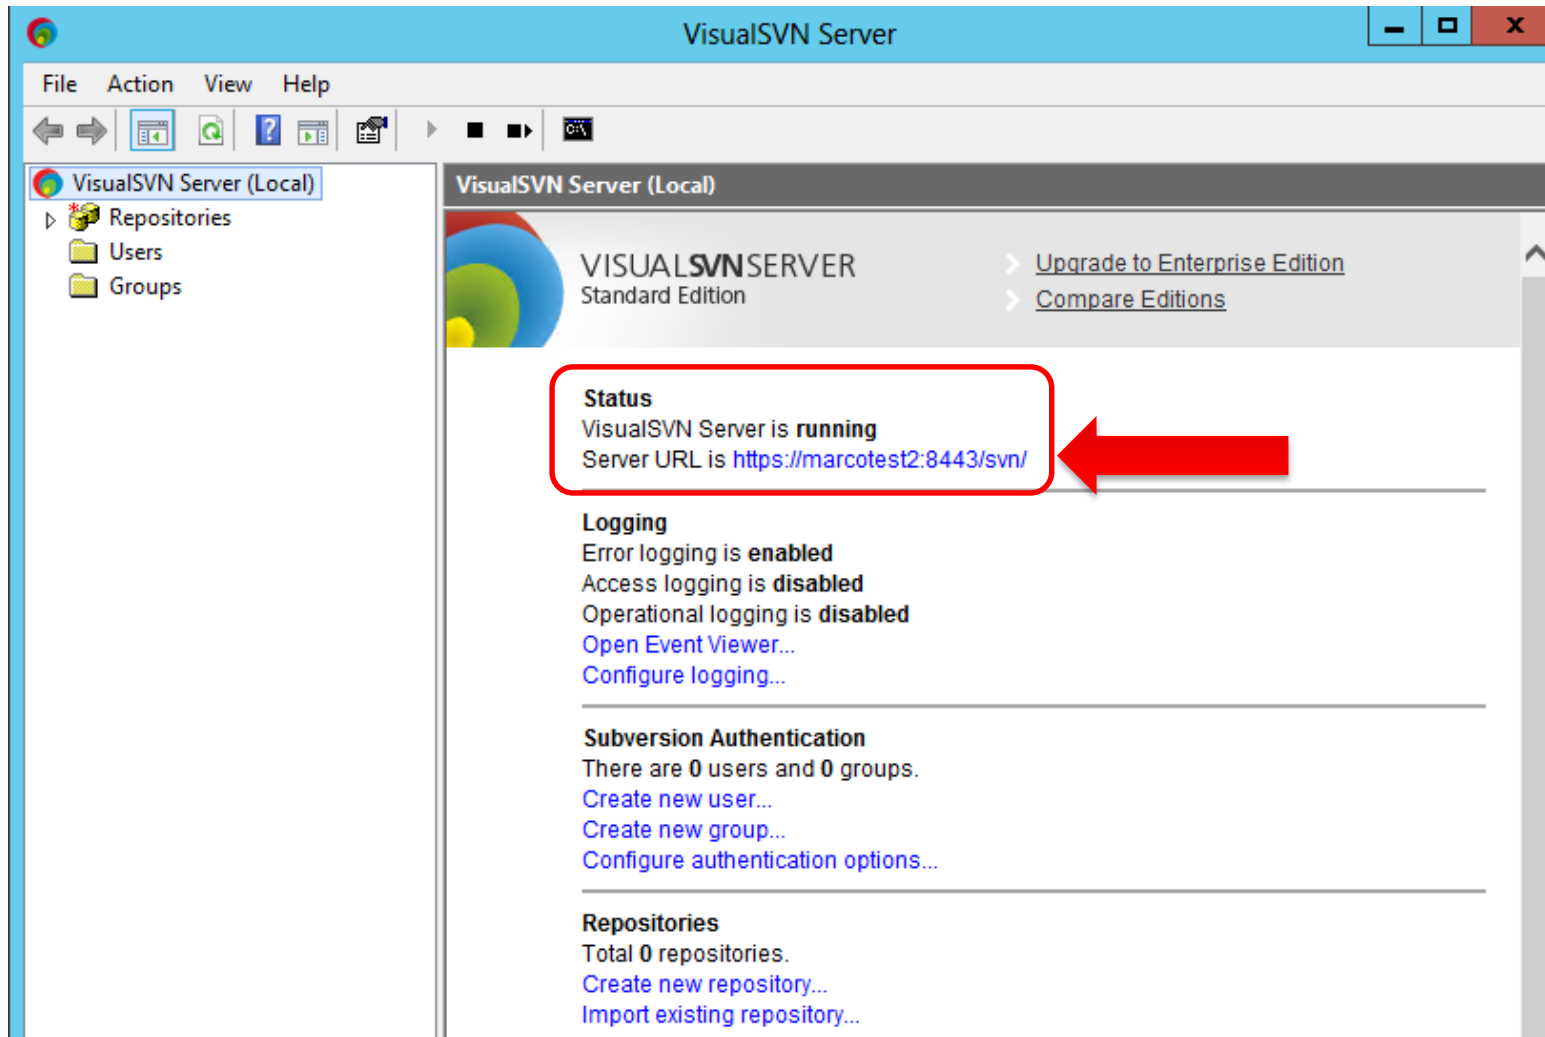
VisualSVN Server

File Action View Help

VisualSVN Server (Local)
Repositories
Users
Groups

VisualSVN Server (Local)

VISUALSVNSERVER
Standard Edition

Upgrade to Enterprise Edition
Compare Editions

Status
VisualSVN Server is running
Server URL is https://marcotest2:8443/svn/

Logging
Error logging is enabled
Access logging is disabled
Operational logging is disabled
Open Event Viewer...
Configure logging...

Subversion Authentication
There are 0 users and 0 groups.
Create new user...
Create new group...
Configure authentication options...

Repositories
Total 0 repositories.
Create new repository...
Import existing repository...